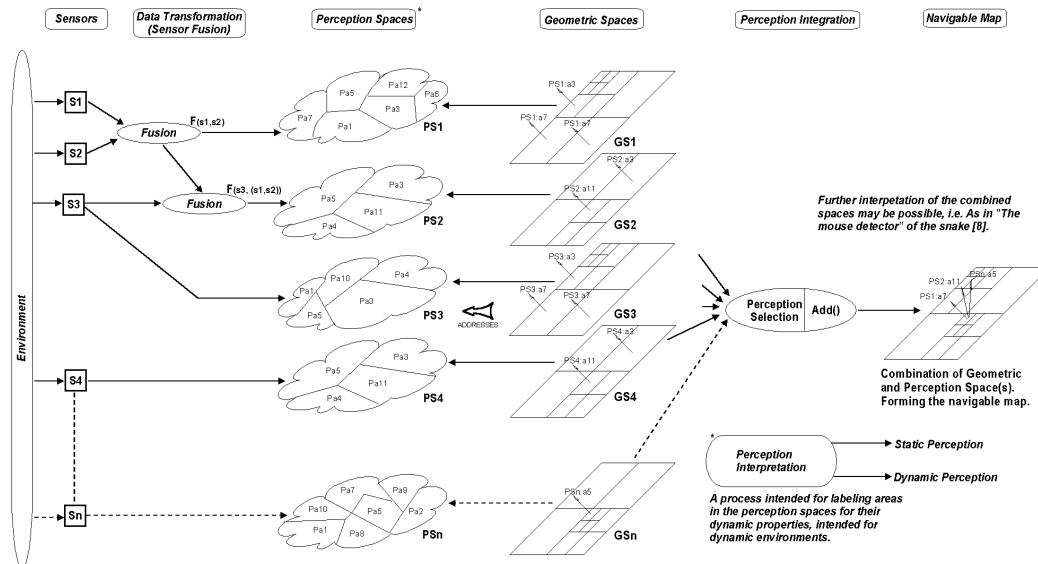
Sensors

Data Transformation (Sensor Fusion)

Perception Spaces*

Geometric Spaces

Perception Integration

Navigable Map

Environment

S1

S2

S3

S4

Sn

Fusion

F(s1,s2)

Fusion

F(s3, (s1,s2))

Pa5 Pa12 Pa6 Pa7 Pa3 Pa1

PS1

Pa3 Pa5 Pa11 Pa4

PS2

Pa10 Pa4 Pa1 Pa3 Pa5

PS3

ADDRESSES

Pa5 Pa3 Pa11 Pa4

PS4

Pa7 Pa9 Pa10 Pa5 Pa2 Pa1 Pa8

PSn

PS1:a3 PS1:a7 PS1:a7

GS1

PS2:a3 PS2:a11

GS2

PS3:a3 PS3:a7 PS3:a7

GS3

PS4:a3 PS4:a11

GS4

PSn:a5

GSn

Perception Selection

Add()

Further interpetation of the combined spaces may be possible, i.e. As in "The mouse detector" of the snake [8].

PS2:a11 PSn:a5 PS1:a7

Combination of Geometric and Perception Space(s). Forming the navigable map.

*

Perception Interpretation

Static Perception

Dynamic Perception

A process intended for labeling areas in the perception spaces for their dynamic properties, intended for dynamic environments.